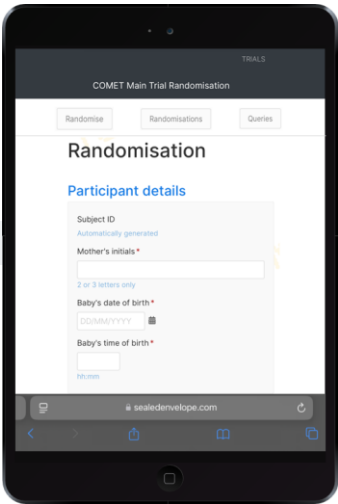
TRIALS

COMET Main Trial Randomisation

Randomise

Randomisations

Queries

Randomisation

Participant details

Subject ID

Automatically generated

Mother's initials *

2 or 3 letters only

Baby's date of birth *

DD/MM/YYYY

Baby's time of birth *

hh:mm

sealedenvelope.com